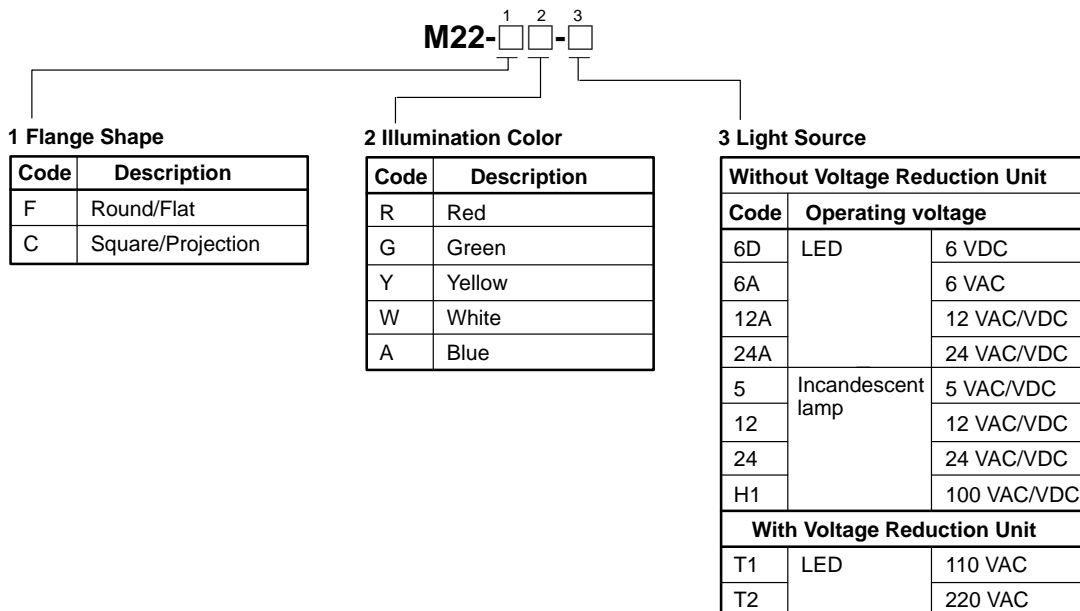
1 2 3
M22-□□-□

1 Flange Shape

| Code | Description |
|---|---|
| F | Round/Flat |
| C | Square/Projection |

2 Illumination Color

| Code | Description |
|---|---|
| R | Red |
| G | Green |
| Y | Yellow |
| W | White |
| A | Blue |

3 Light Source

| Without Voltage Reduction Unit | | |
|---|---|---|
| Code | Operating voltage | |
| 6D | LED | 6 VDC |
| 6A | | 6 VAC |
| 12A | | 12 VAC/VDC |
| 24A | | 24 VAC/VDC |
| 5 | Incandescent lamp | 5 VAC/VDC |
| 12 | | 12 VAC/VDC |
| 24 | | 24 VAC/VDC |
| H1 | | 100 VAC/VDC |
| With Voltage Reduction Unit | | |
| T1 | LED | 110 VAC |
| T2 | | 220 VAC |